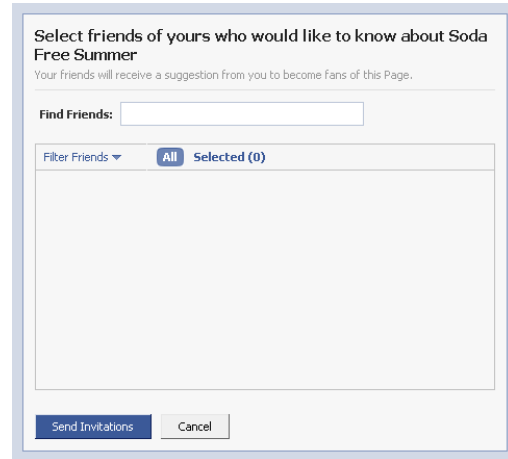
Select friends of yours who would like to know about Soda Free Summer

Your friends will receive a suggestion from you to become fans of this Page.

Find Friends:

Filter Friends

All Selected (0)

Send Invitations Cancel